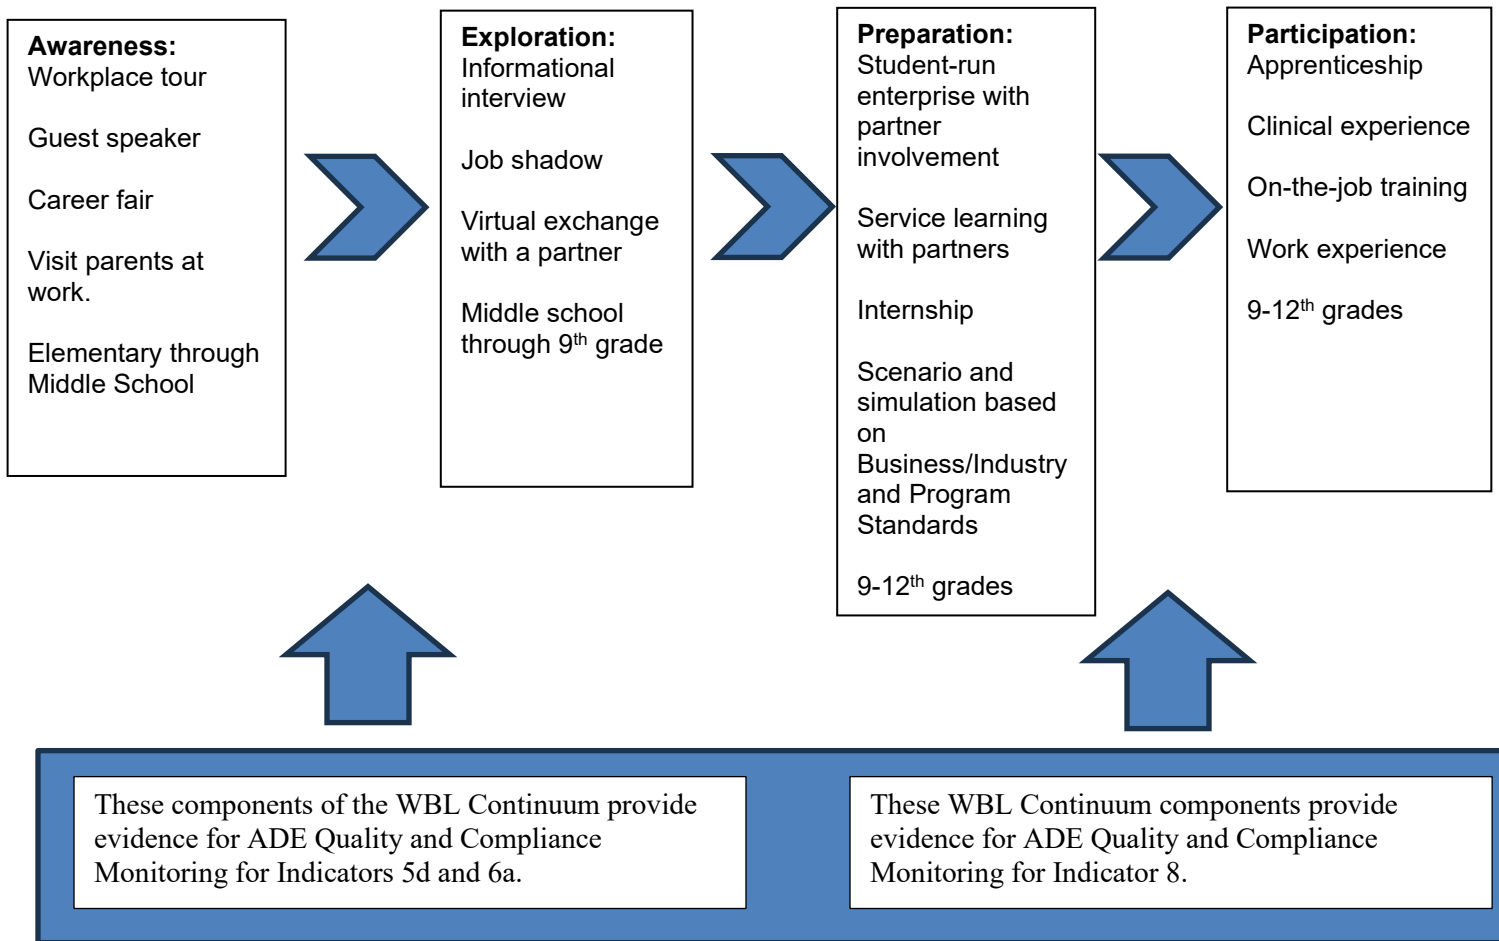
**Awareness:**
Workplace tour

Guest speaker

Career fair

Visit parents at work.

Elementary through Middle School

**Exploration:**
Informational interview

Job shadow

Virtual exchange with a partner

Middle school through 9$^{th}$ grade

**Preparation:**
Student-run enterprise with partner involvement

Service learning with partners

Internship

Scenario and simulation based on Business/Industry and Program Standards

9-12$^{th}$ grades

**Participation:**
Apprenticeship

Clinical experience

On-the-job training

Work experience

9-12$^{th}$ grades

These components of the WBL Continuum provide evidence for ADE Quality and Compliance Monitoring for Indicators 5d and 6a.

These WBL Continuum components provide evidence for ADE Quality and Compliance Monitoring for Indicator 8.